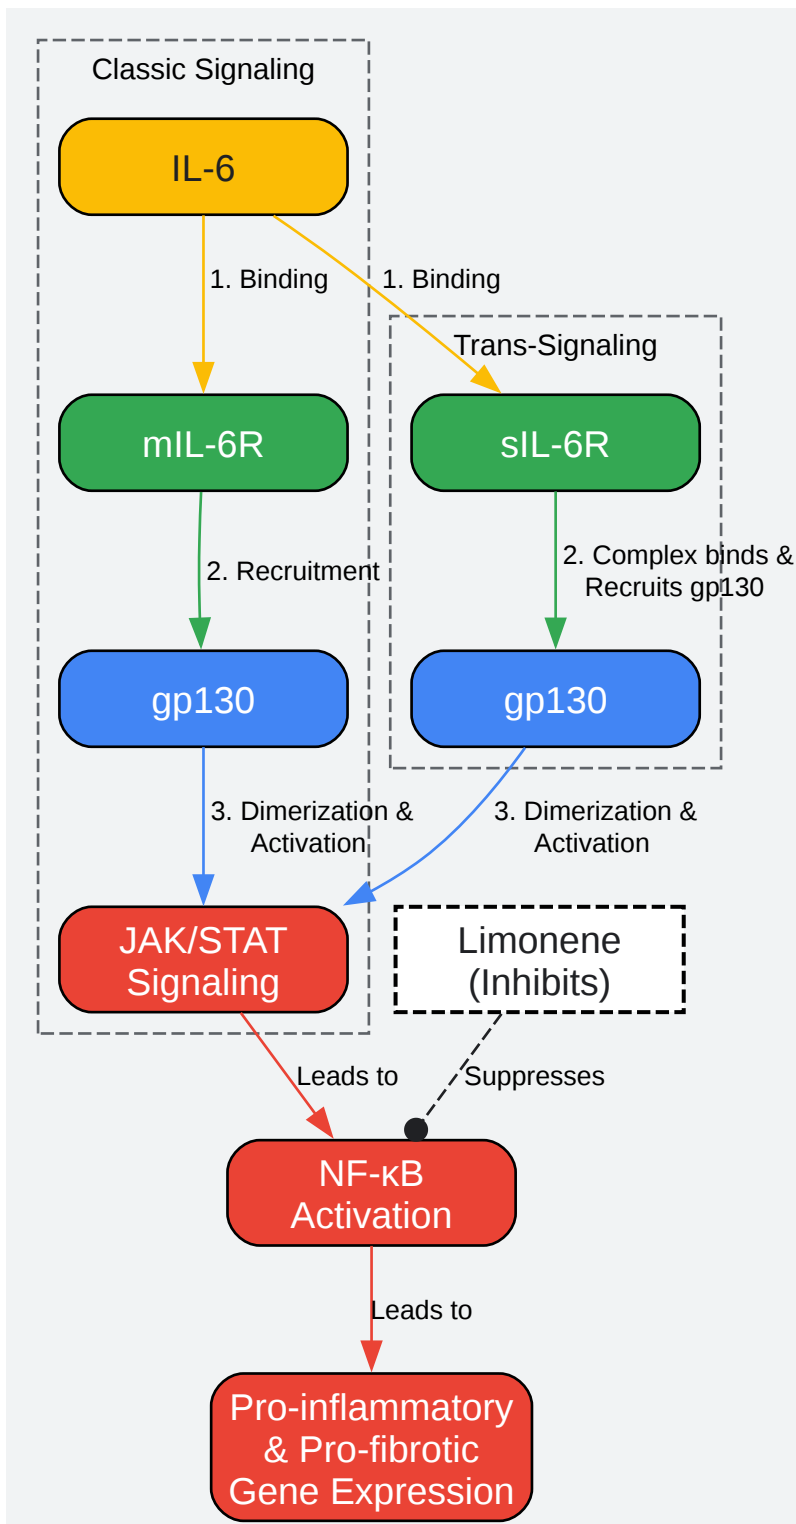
Classic Signaling

IL-6

1. Binding

1. Binding

Trans-Signaling

mIL-6R

sIL-6R

2. Recruitment

2. Complex binds & Recruits gp130

gp130

gp130

3. Dimerization & Activation

3. Dimerization & Activation

JAK/STAT Signaling

Limonene (Inhibits)

Leads to

Suppresses

NF-κB Activation

Leads to

Pro-inflammatory & Pro-fibrotic Gene Expression